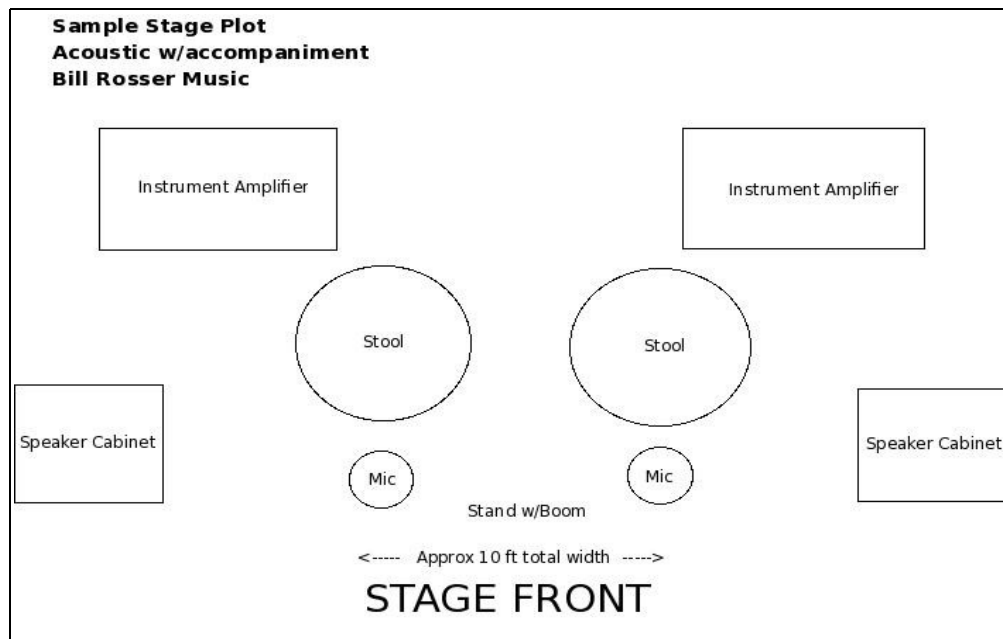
Sample Stage Plot
Acoustic w/accompaniment
Bill Rosser Music

Instrument Amplifier

Instrument Amplifier

Stool

Stool

Speaker Cabinet

Speaker Cabinet

Mic

Mic

Stand w/Boom

<----- Approx 10 ft total width ----->

STAGE FRONT